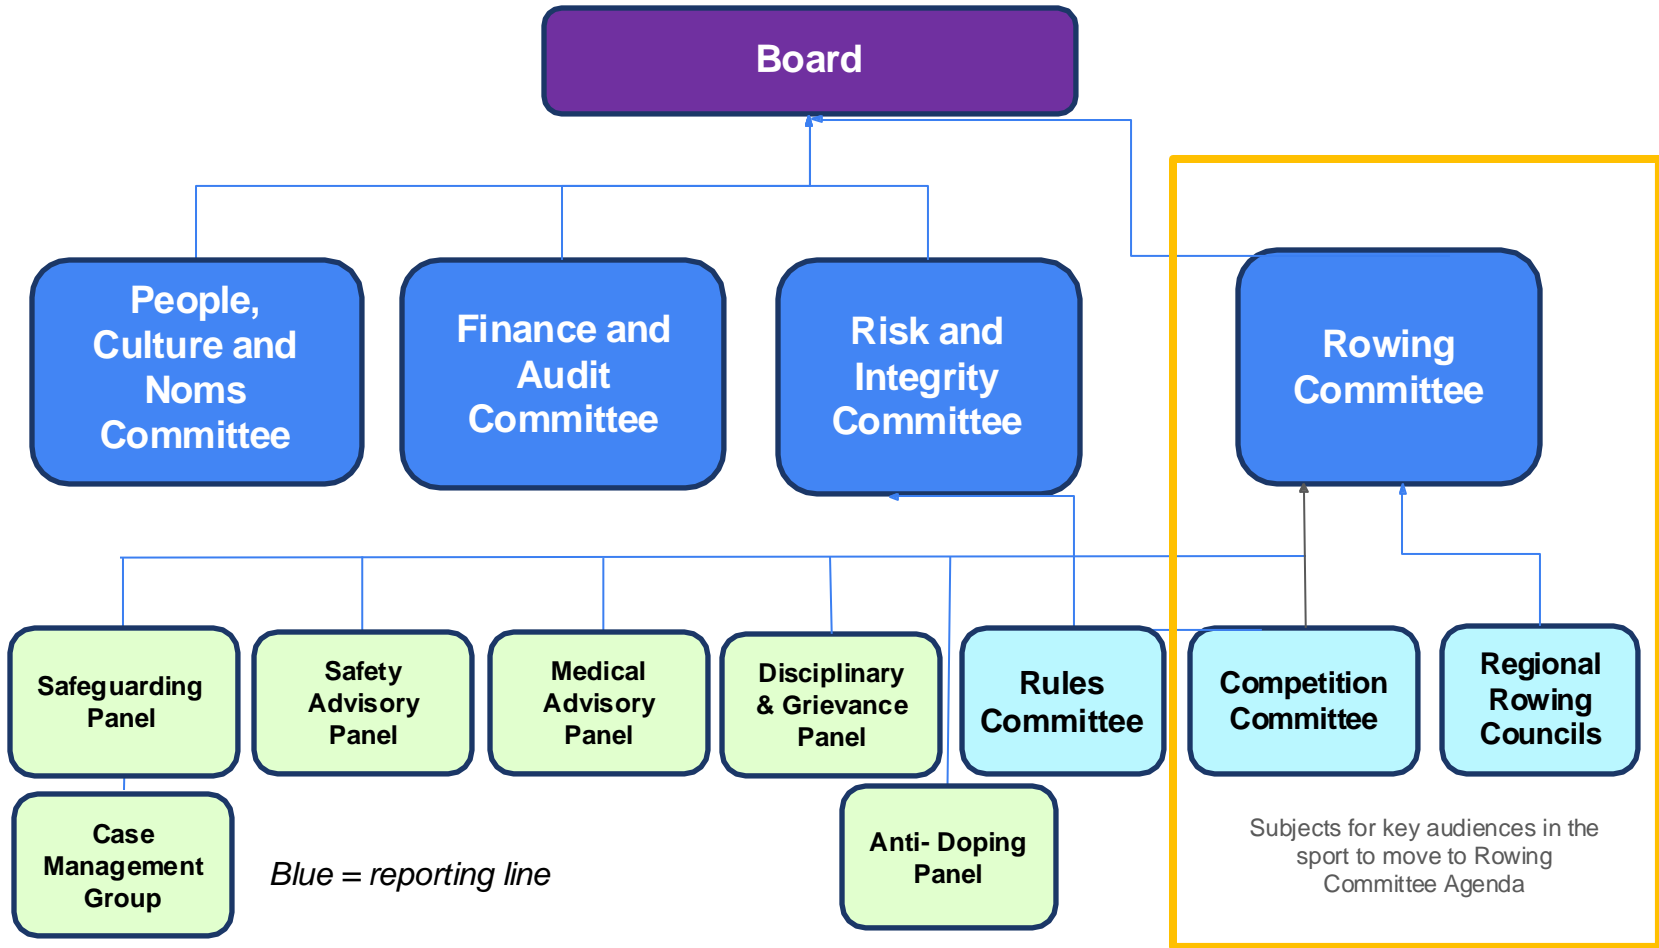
Board

People, Culture and Noms Committee

Finance and Audit Committee

Risk and Integrity Committee

Rowing Committee

Safeguarding Panel

Safety Advisory Panel

Medical Advisory Panel

Disciplinary & Grievance Panel

Rules Committee

Competition Committee

Regional Rowing Councils

Case Management Group

Blue = reporting line

Anti- Doping Panel

Subjects for key audiences in the sport to move to Rowing Committee Agenda